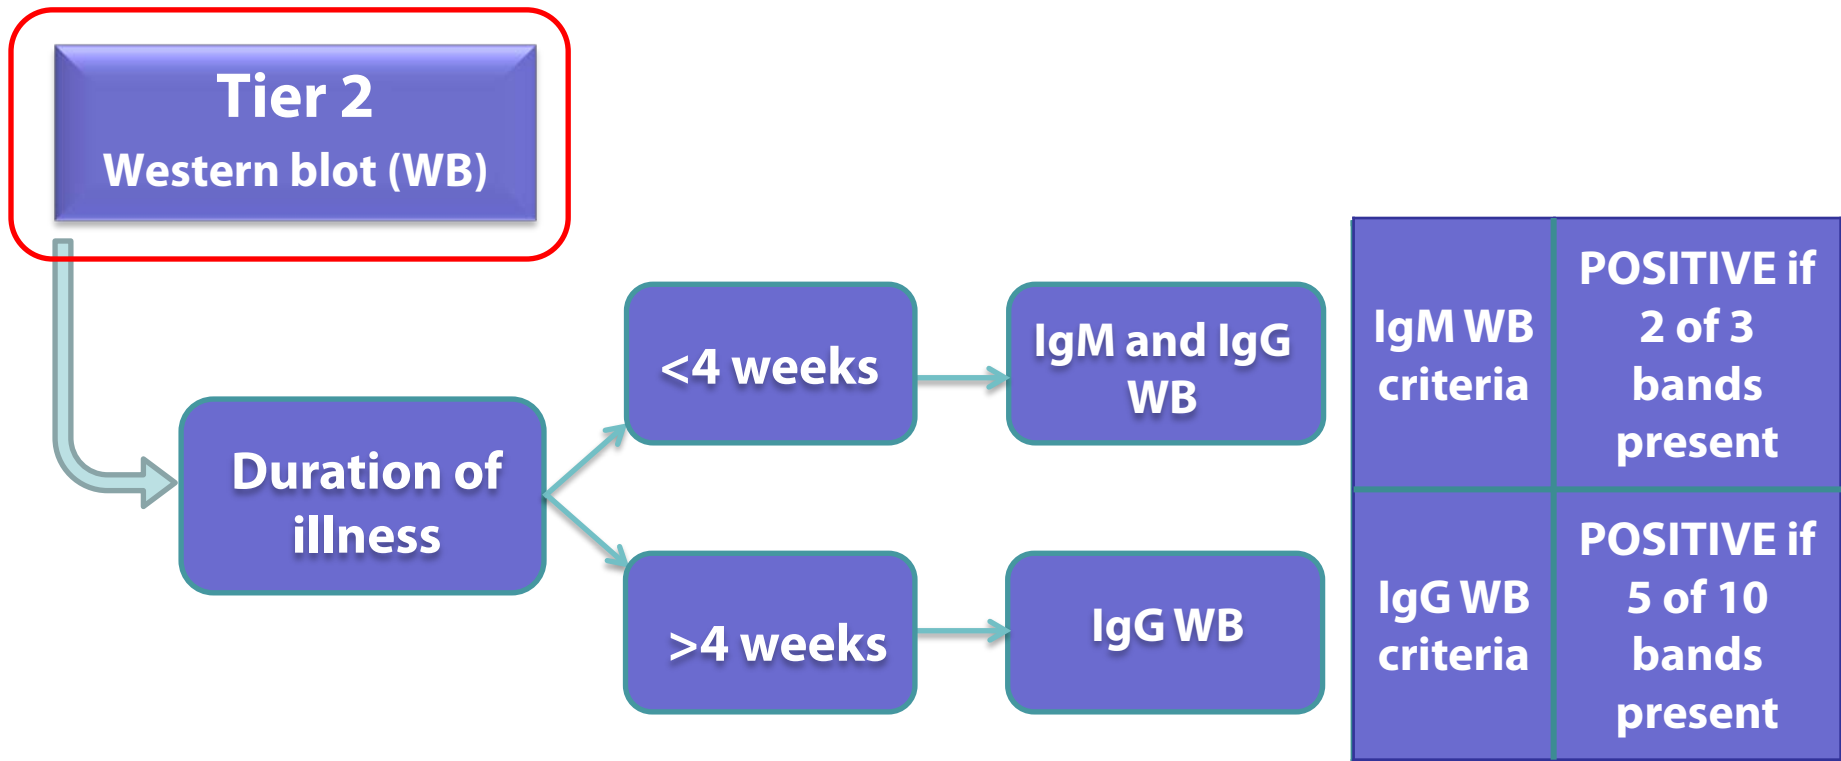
Tier 2
Western blot (WB)

Duration of illness

<4 weeks

>4 weeks

IgM and IgG WB

IgG WB

| IgM WB criteria | POSITIVE if 2 of 3 bands present |
|---|---|
| IgG WB criteria | POSITIVE if 5 of 10 bands present |